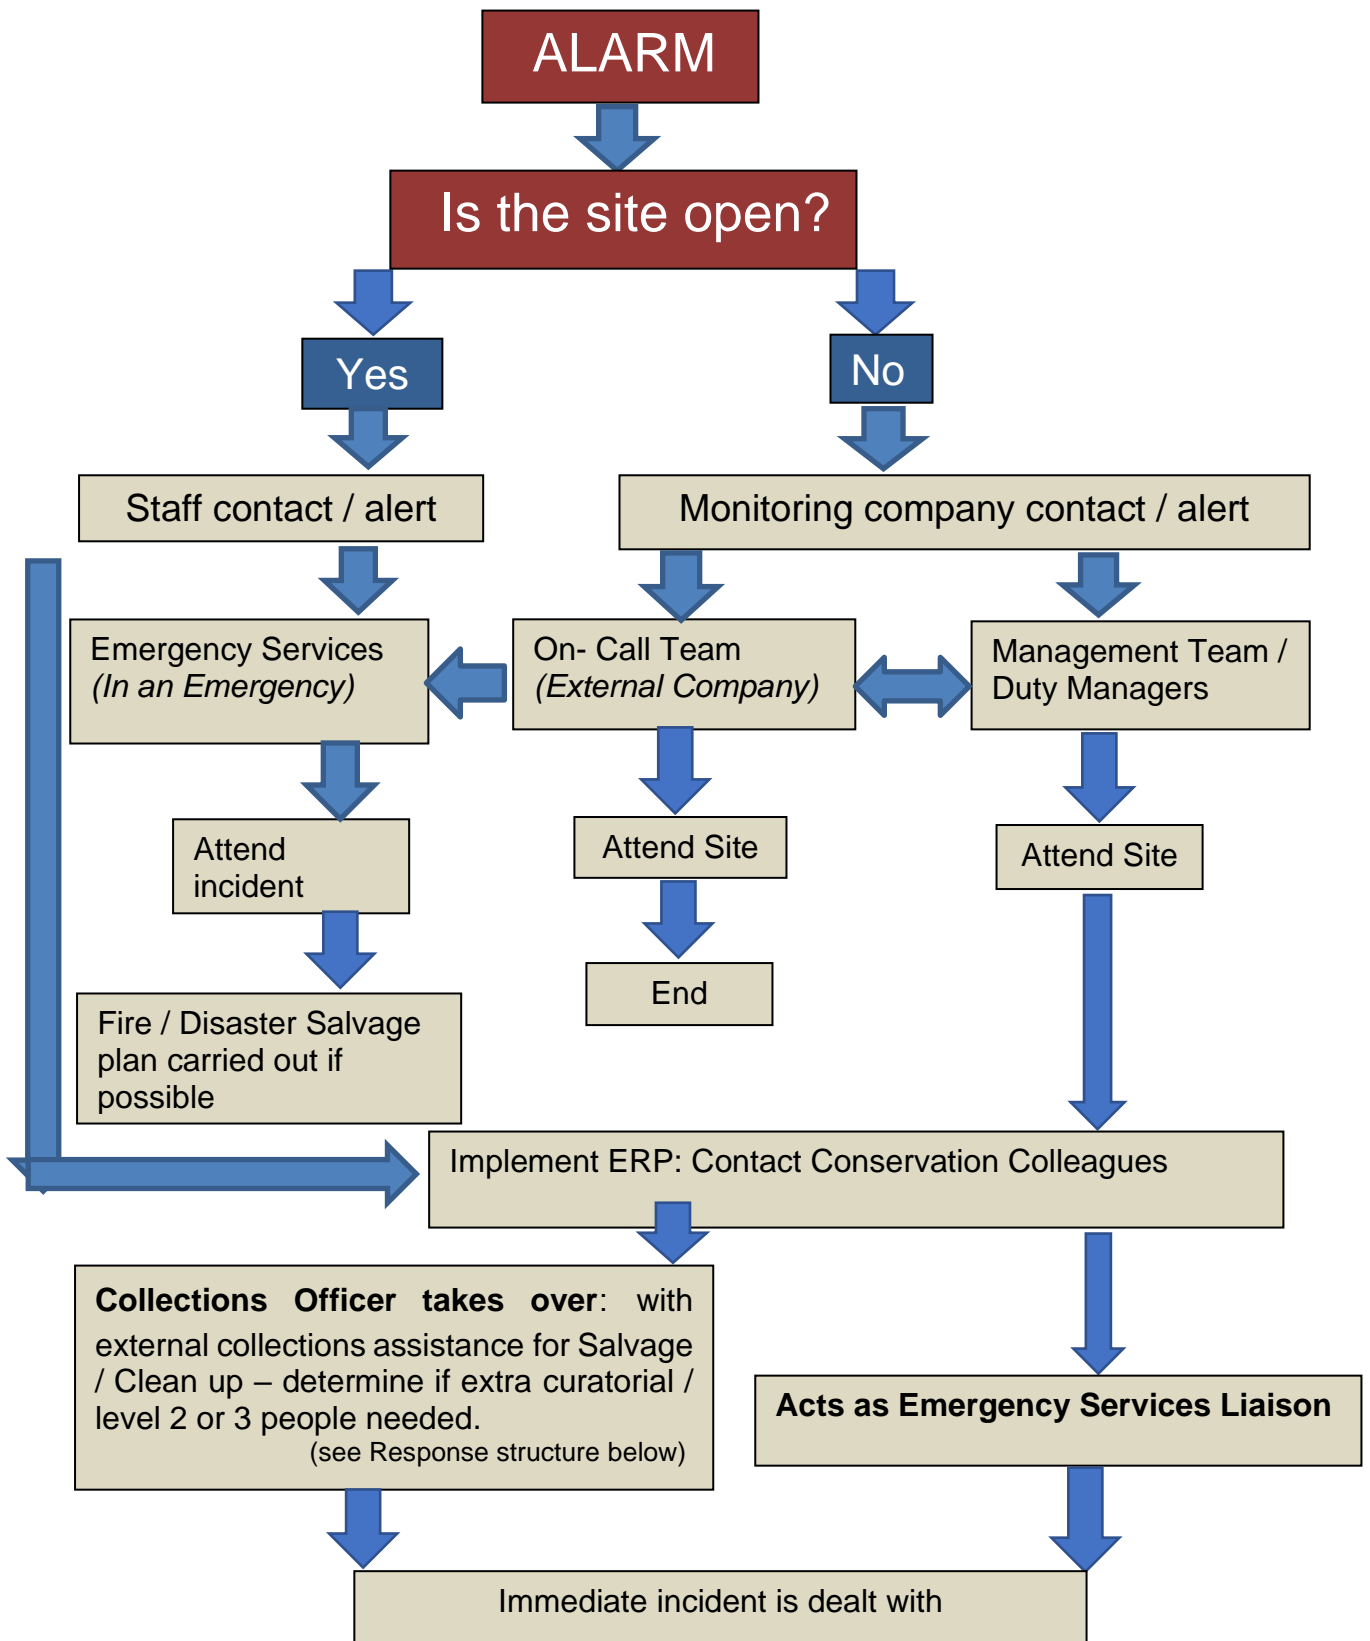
ALARM

Is the site open?

Yes

No

Staff contact / alert

Monitoring company contact / alert

Emergency Services *(In an Emergency)*

On- Call Team *(External Company)*

Management Team / Duty Managers

Attend incident

Attend Site

Attend Site

End

Fire / Disaster Salvage plan carried out if possible

Implement ERP: Contact Conservation Colleagues

**Collections Officer takes over**: with external collections assistance for Salvage / Clean up – determine if extra curatorial / level 2 or 3 people needed.
(see Response structure below)

**Acts as Emergency Services Liaison**

Immediate incident is dealt with